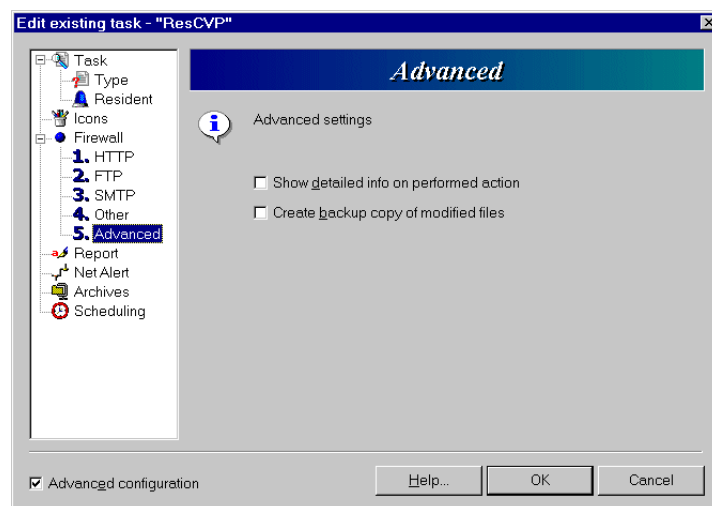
Edit existing task - "ResCVP"

Task
Type
Resident
Icons
Firewall
1. HTTP
2. FTP
3. SMTP
4. Other
5. Advanced
Report
Net Alert
Archives
Scheduling

Advanced

Advanced settings

☐ Show detailed info on performed action
☐ Create backup copy of modified files

☑ Advanced configuration

Help...
OK
Cancel